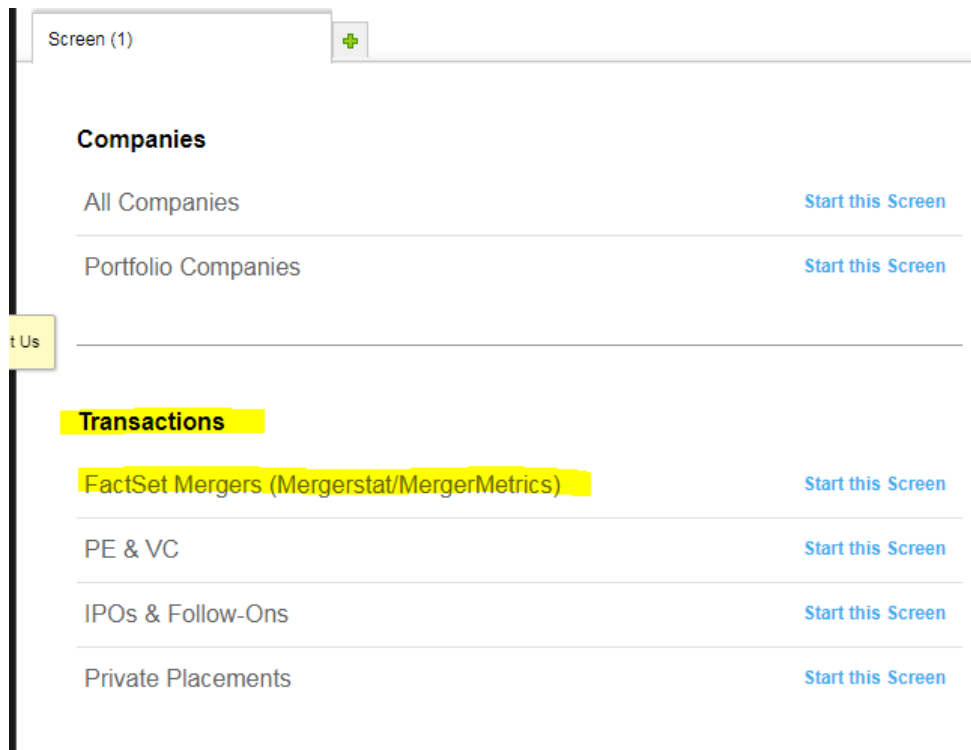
Screen (1)

Companies

All Companies Start this Screen

Portfolio Companies Start this Screen

t Us

Transactions

FactSet Mergers (Mergerstat/MergerMetrics) Start this Screen

PE & VC Start this Screen

IPOs & Follow-Ons Start this Screen

Private Placements Start this Screen